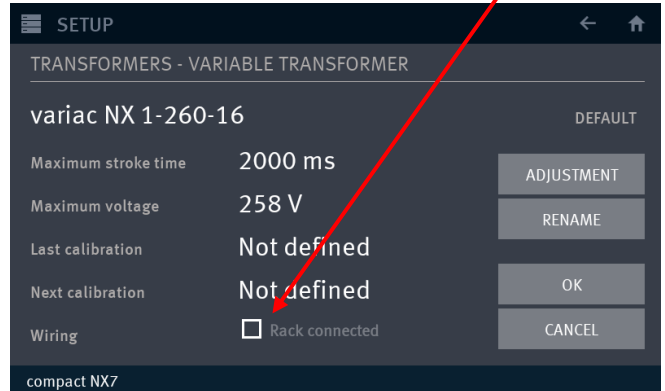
SETUP

TRANSFORMERS - VARIABLE TRANSFORMER

variac NX 1-260-16

DEFAULT

Maximum stroke time 2000 ms

Maximum voltage 258 V

Last calibration Not defined

Next calibration Not defined

Wiring

Rack connected

ADJUSTMENT

RENAME

OK

CANCEL

compact NX7